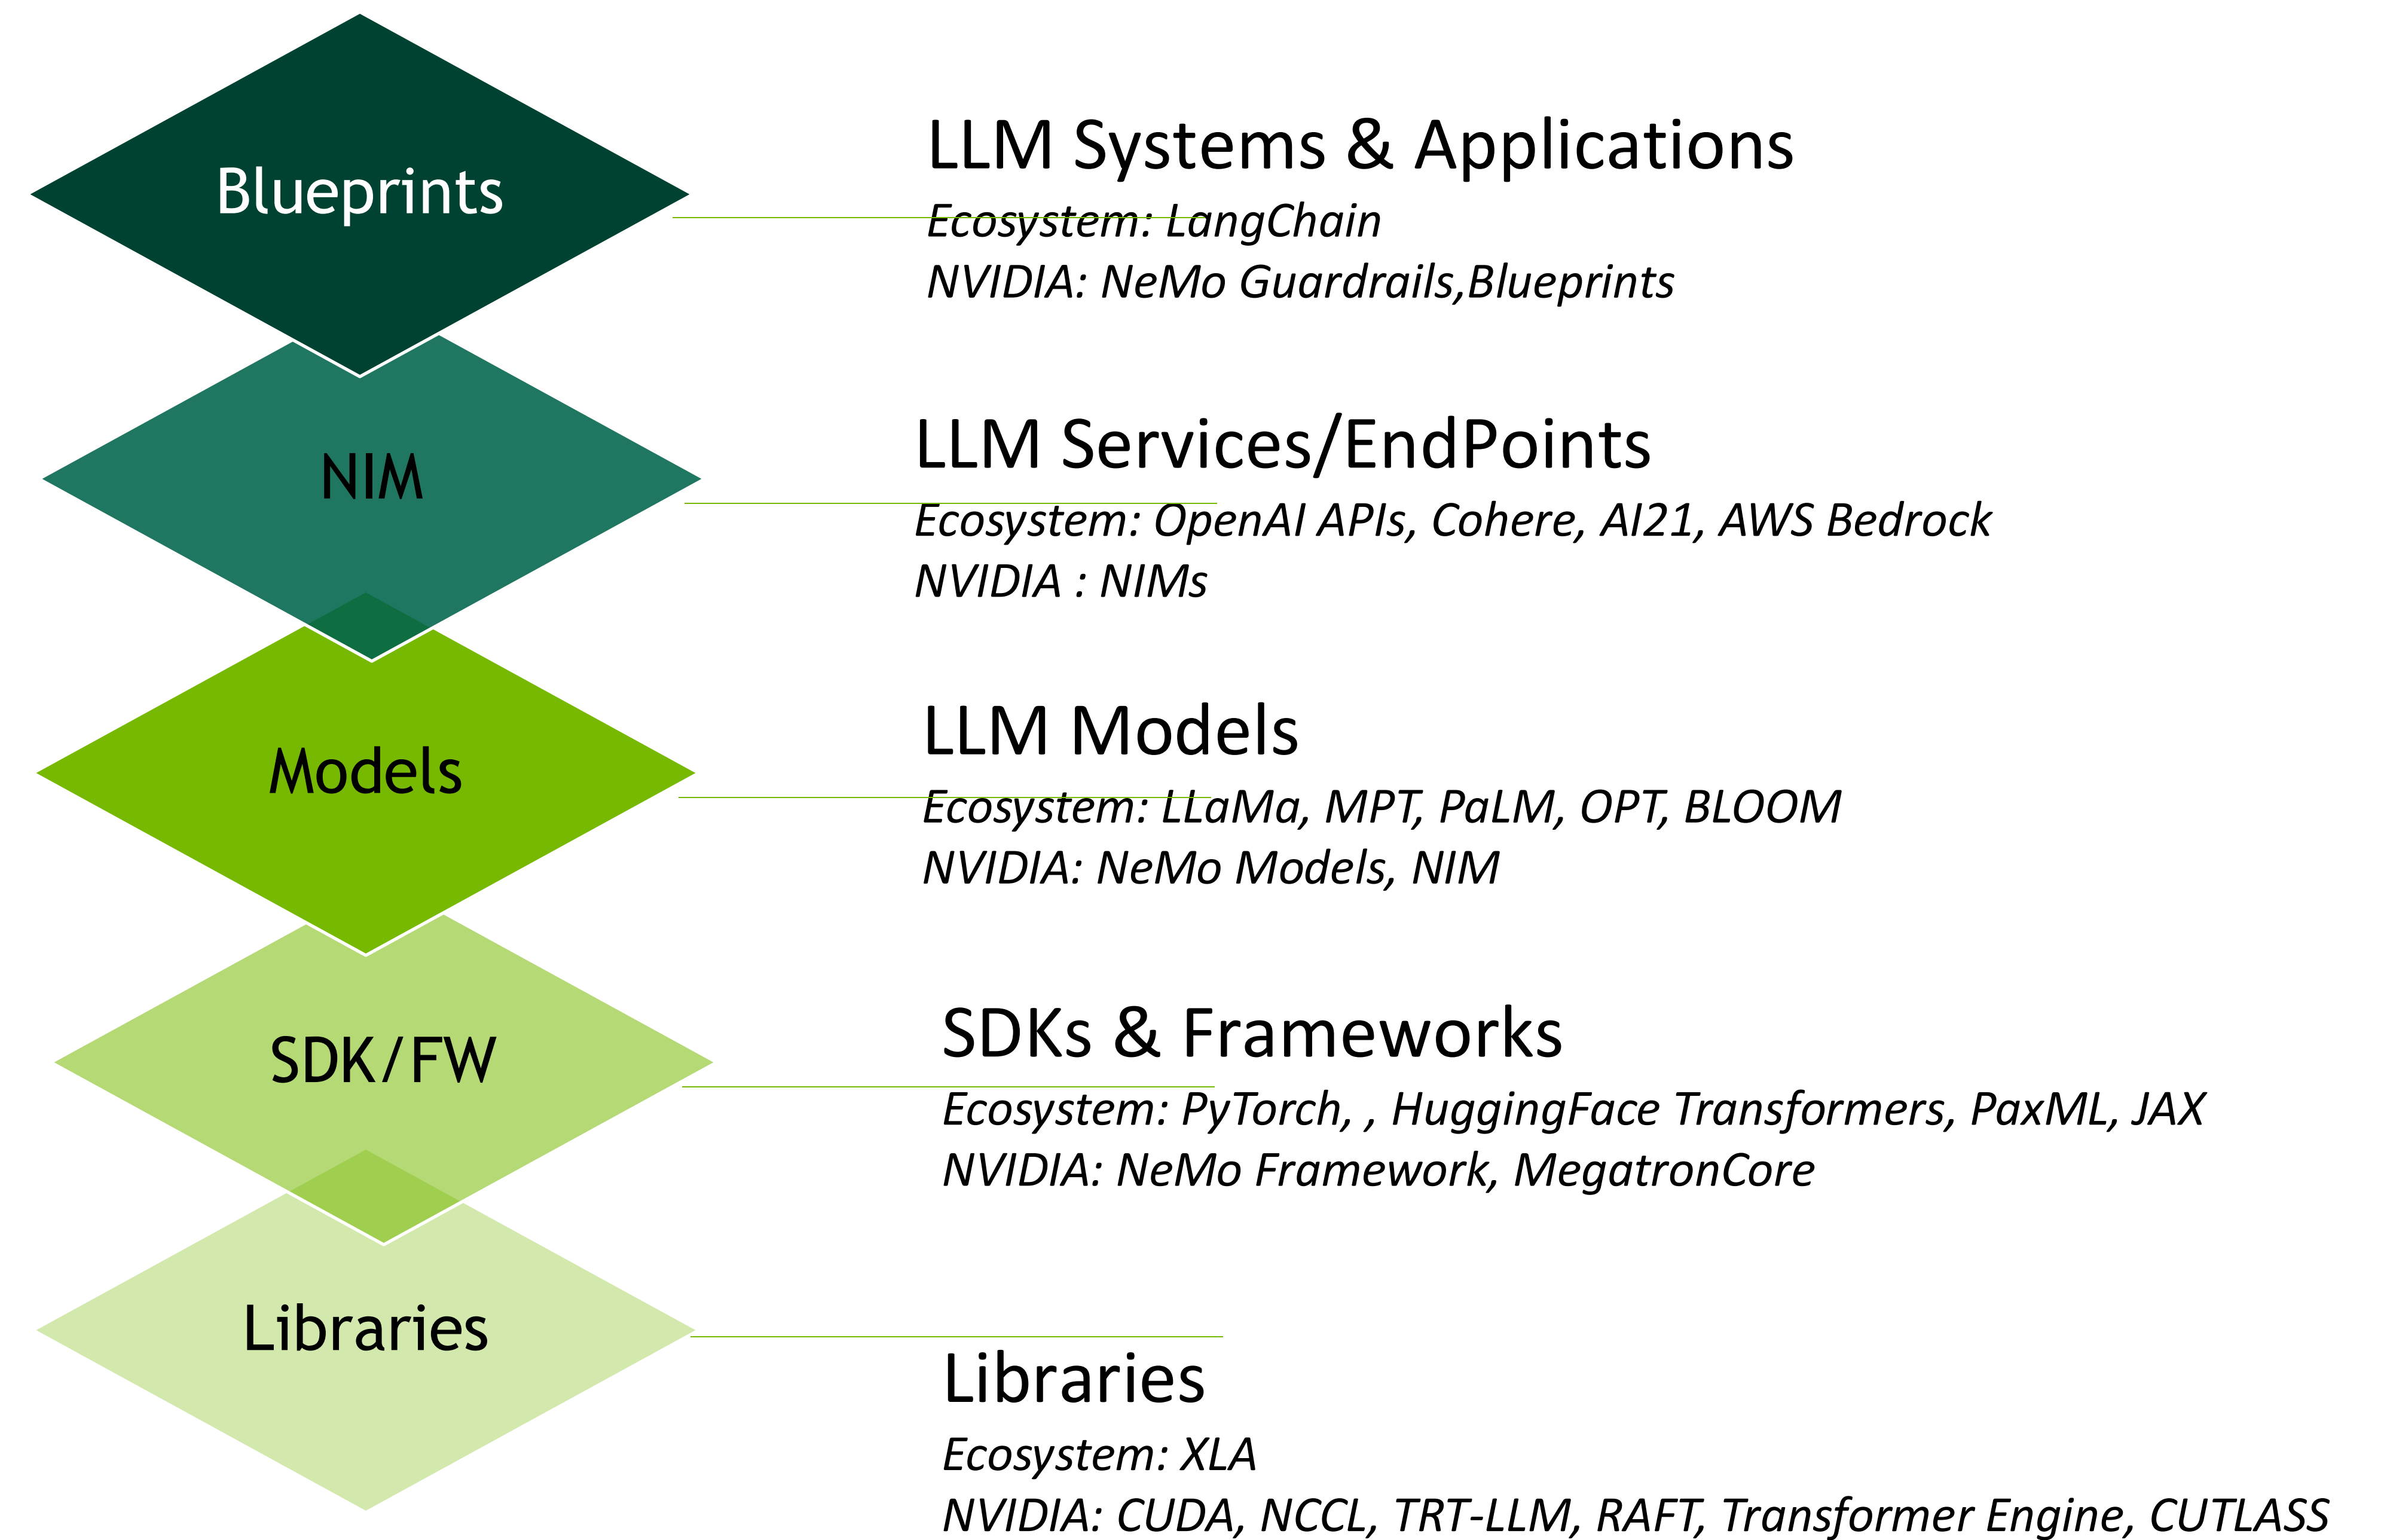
Blueprints

LLM Systems & Applications
Ecosystem: LangChain
NVIDIA: NeMo Guardrails,Blueprints

NIM

LLM Services/EndPoints
Ecosystem: OpenAI APIs, Cohere, AI21, AWS Bedrock
NVIDIA : NIMs

Models

LLM Models
Ecosystem: LLaMa, MPT, PaLM, OPT, BLOOM
NVIDIA: NeMo Models, NIM

SDK/FW

SDKs & Frameworks
Ecosystem: PyTorch, , HuggingFace Transformers, PaxML, JAX
NVIDIA: NeMo Framework, MegatronCore

Libraries

Libraries
Ecosystem: XLA
NVIDIA: CUDA, NCCL, TRT-LLM, RAFT, Transformer Engine, CUTLASS